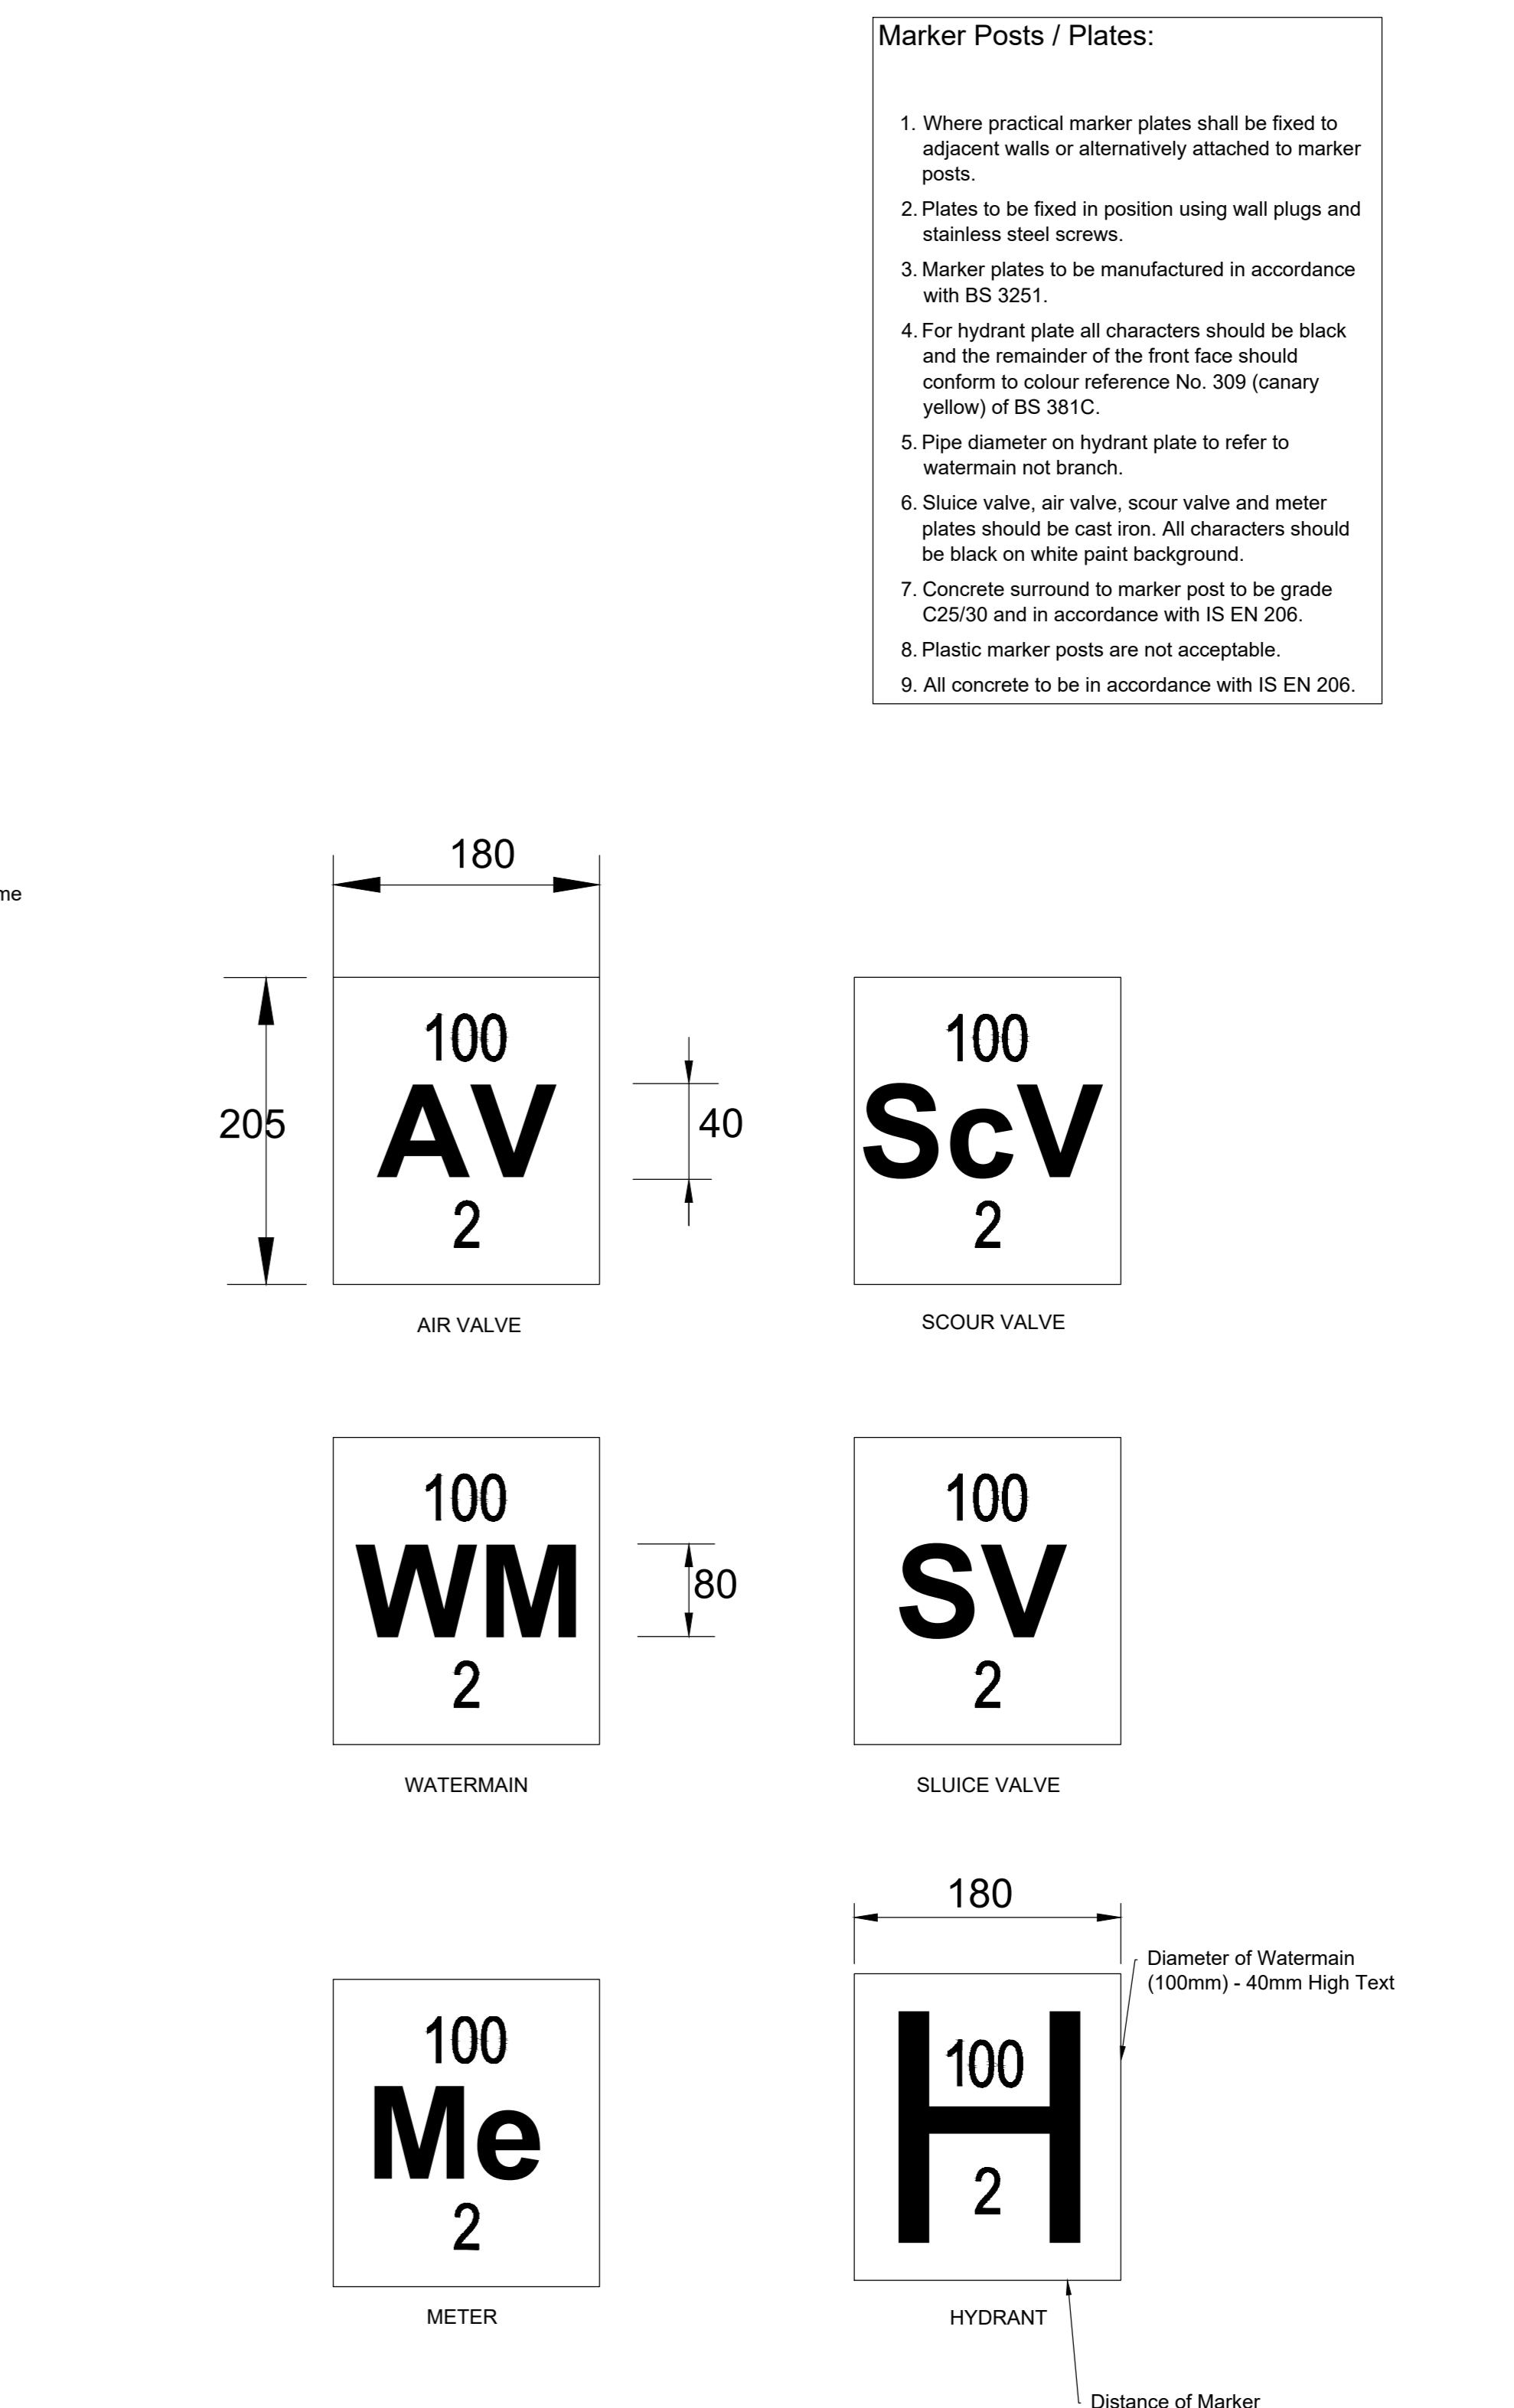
Marker Posts / Plates:

1. Where practical marker plates shall be fixed to adjacent walls or alternatively attached to marker posts.
2. Plates to be fixed in position using wall plugs and stainless steel screws.
3. Marker plates to be manufactured in accordance with BS 3251.
4. For hydrant plate all characters should be black and the remainder of the front face should conform to colour reference No. 309 (canary yellow) of BS 381C.
5. Pipe diameter on hydrant plate to refer to watermain not branch.
6. Sluice valve, air valve, scour valve and meter plates should be cast iron. All characters should be black on white paint background.
7. Concrete surround to marker post to be grade C25/30 and in accordance with IS EN 206.
8. Plastic marker posts are not acceptable.
9. All concrete to be in accordance with IS EN 206.

me

180

205

100
AV
2

40

AIR VALVE

100
ScV
2

SCOUR VALVE

100
WM
2

80

WATERMAIN

100
SV
2

SLUICE VALVE

180

Diameter of Watermain (100mm) - 40mm High Text

100
Me
2

METER

100
2

HYDRANT

Distance of Marker